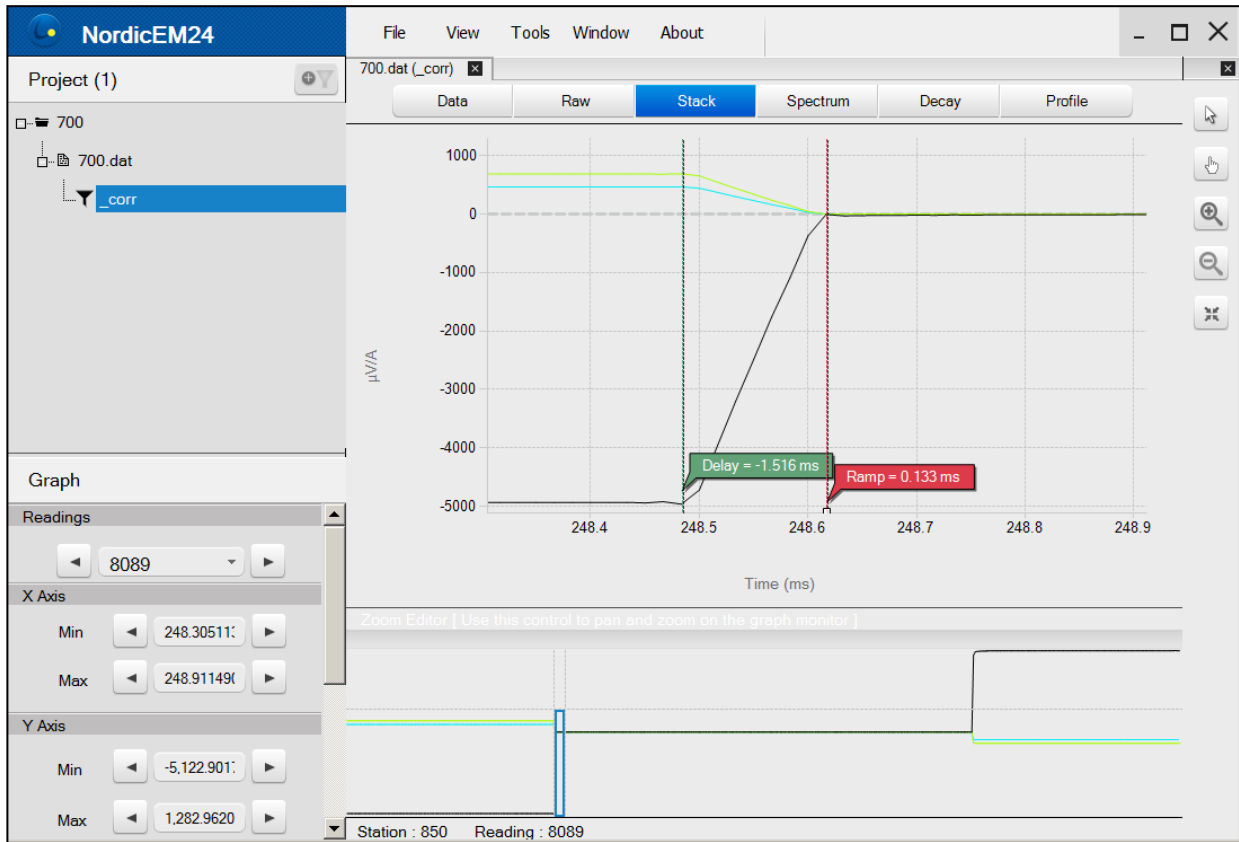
NordicEM24

File View Tools Window About

Project (1)

700
700.dat
_corr

700.dat (_corr)

Data | Raw | Stack | Spectrum | Decay | Profile

1000
0
-1000
-2000
-3000
-4000
-5000

μV/A

Delay = -1.516 ms
Ramp = 0.133 ms

248.4 248.5 248.6 248.7 248.8 248.9

Time (ms)

Zoom Editor [ Use this control to pan and zoom on the graph monitor ]

Graph

Readings
8089

X Axis
Min 248.30511
Max 248.91149

Y Axis
Min -5,122.901
Max 1,282.9620

Station : 850 Reading : 8089